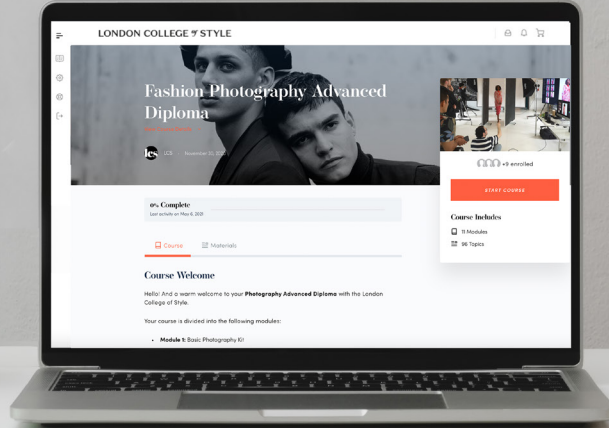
LONDON COLLEGE OF STYLE

Fashion Photography Advanced Diploma

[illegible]

LCS November 23, 2021

+9 enrolled

START COURSE

Course Includes

11 Modules

96 Topics

0% Complete

Last activity on May 6, 2021

Course

Materials

Course Welcome

Hello! And a warm welcome to your **Photography Advanced Diploma** with the London College of Style.

Your course is divided into the following modules:

- **Module 1:** Basic Photography Kit